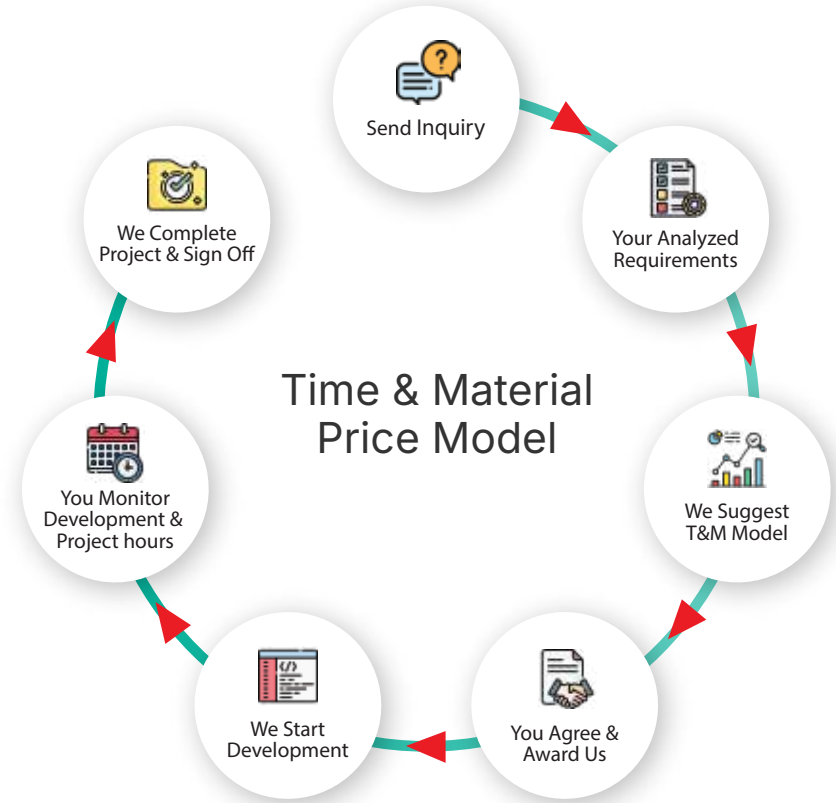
Time & Material Price Model

Send Inquiry

Your Analyzed Requirements

We Suggest T&M Model

You Agree & Award Us

We Start Development

You Monitor Development & Project hours

We Complete Project & Sign Off